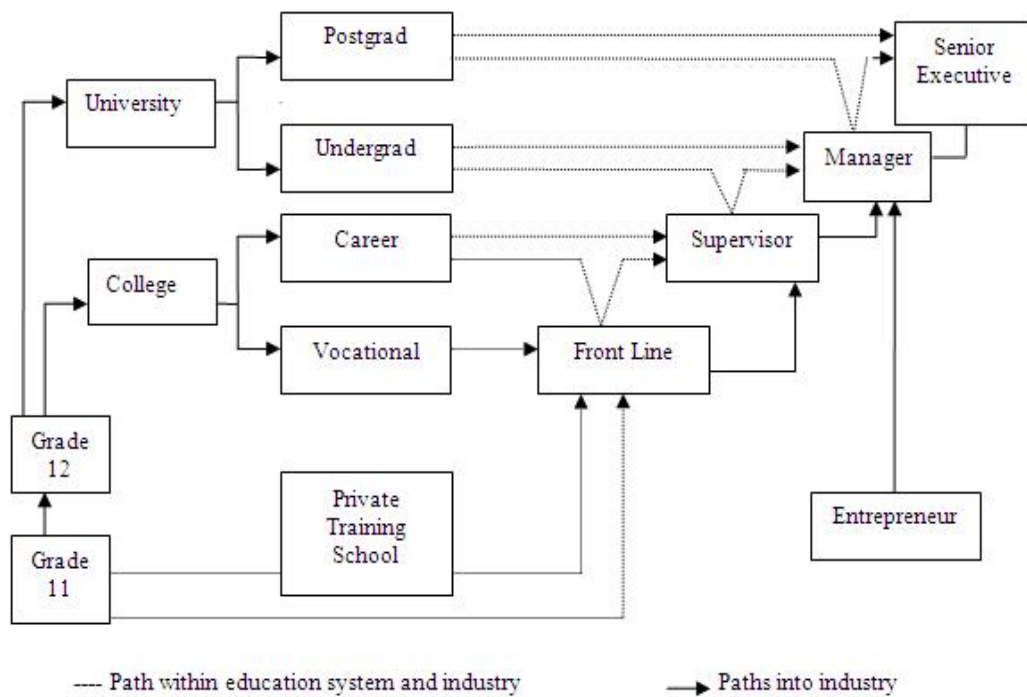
Postgrad

Senior Executive

University

Undergrad

Manager

Career

Supervisor

College

Vocational

Front Line

Grade 12

Private Training School

Entrepreneur

Grade 11

---- Path within education system and industry

Paths into industry